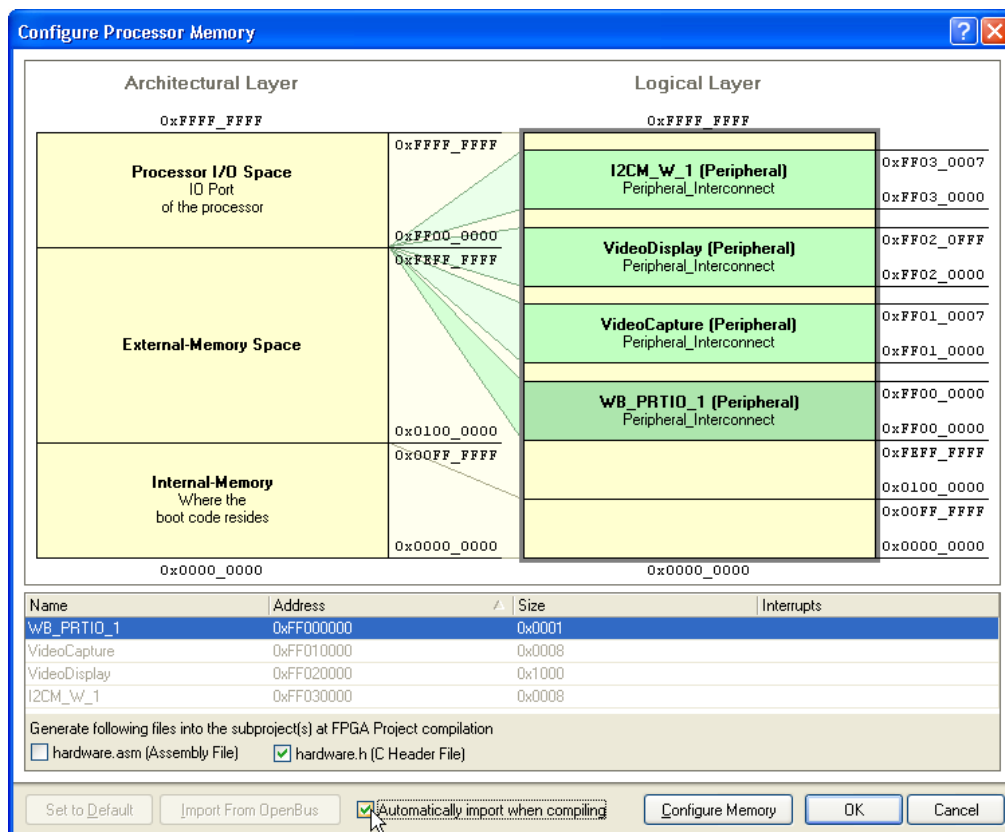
Configure Processor Memory

Architectural Layer

0xFFFF_FFFF

Processor I/O Space
IO Port
of the processor

0xFFFF_FFFF

0xFF00_0000

0xFEFF_FFFF

External-Memory Space

0x0100_0000

0x00FF_FFFF

Internal-Memory
Where the
boot code resides

0x0000_0000

0x0000_0000

Logical Layer

0xFFFF_FFFF

I2CM_W_1 (Peripheral)
Peripheral_Interconnect

VideoDisplay (Peripheral)
Peripheral_Interconnect

VideoCapture (Peripheral)
Peripheral_Interconnect

WB_PRTIO_1 (Peripheral)
Peripheral_Interconnect

0x0000_0000

0xFF03_0007
0xFF03_0000
0xFF02_0FFF
0xFF02_0000
0xFF01_0007
0xFF01_0000
0xFF00_0000
0xFF00_0000
0xFEFF_FFFF
0x0100_0000
0x00FF_FFFF
0x0000_0000

| Name | Address | Size | Interrupts |
|---|---|---|---|
| WB_PRTIO_1 | 0xFF000000 | 0x0001 | |
| VideoCapture | 0xFF010000 | 0x0008 | |
| VideoDisplay | 0xFF020000 | 0x1000 | |
| I2CM_W_1 | 0xFF030000 | 0x0008 | |

Generate following files into the subproject(s) at FPGA Project compilation
hardware.asm (Assembly File)
hardware.h (C Header File)

Set to Default
Import From OpenBus
Automatically import when compiling
Configure Memory
OK
Cancel